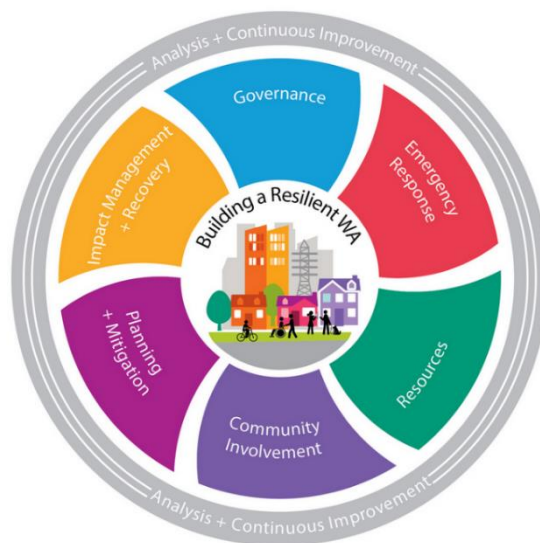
Analysis + Continuous Improvement

Governance

Emergency Response

Resources

Community Involvement

Planning + Mitigation

Impact Management + Recovery

Building a Resilient WA

Analysis + Continuous Improvement